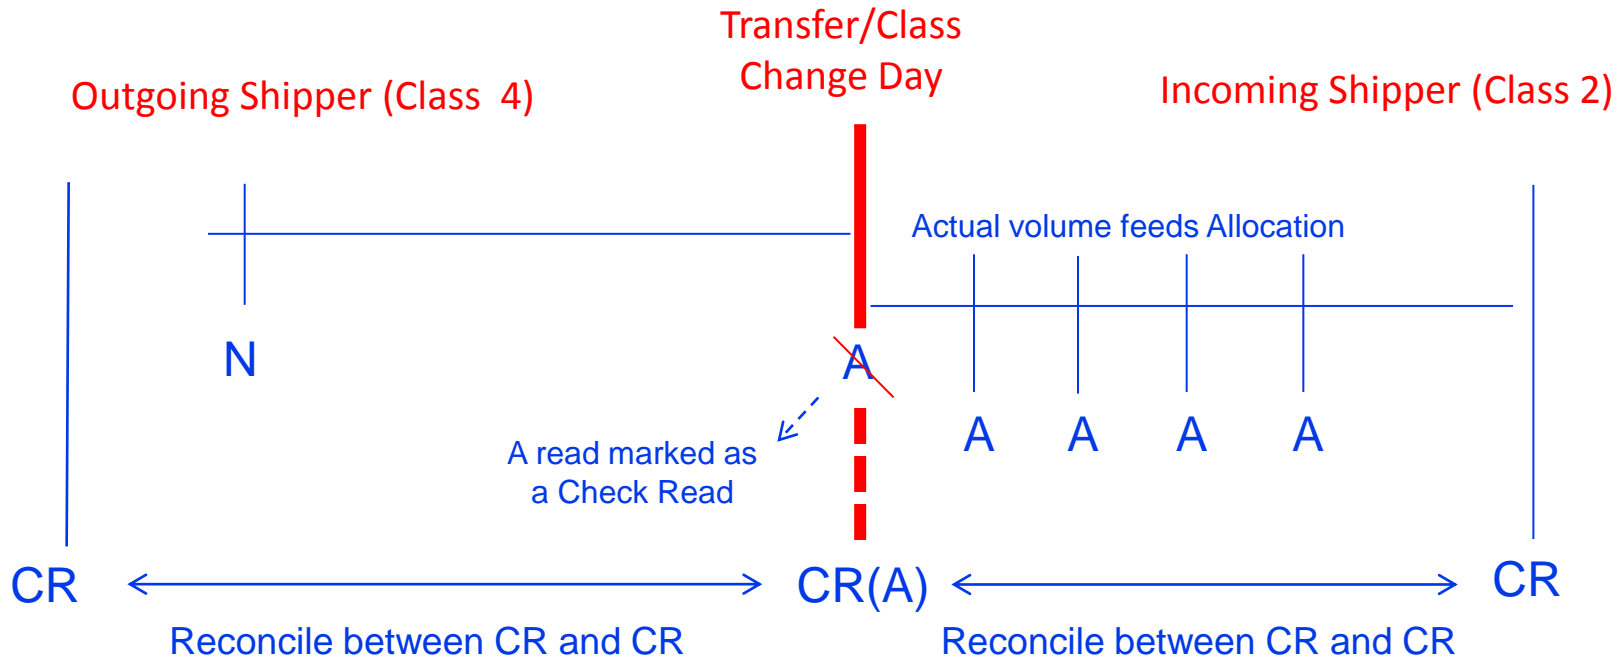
Transfer/Class Change Day

Outgoing Shipper (Class 4)

Incoming Shipper (Class 2)

Actual volume feeds Allocation

N

A

A read marked as a Check Read

A A A A

CR

CR(A)

CR

Reconcile between CR and CR

Reconcile between CR and CR